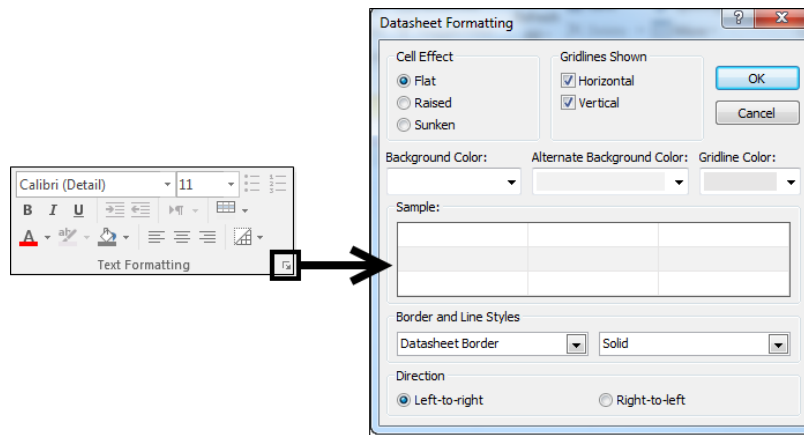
Calibri (Detail)
11
B I U
A
Text Formatting

Datasheet Formatting
?
X
Cell Effect
Flat
Raised
Sunken
Gridlines Shown
Horizontal
Vertical
OK
Cancel
Background Color:
Alternate Background Color:
Gridline Color:
Sample:
Border and Line Styles
Datasheet Border
Solid
Direction
Left-to-right
Right-to-left